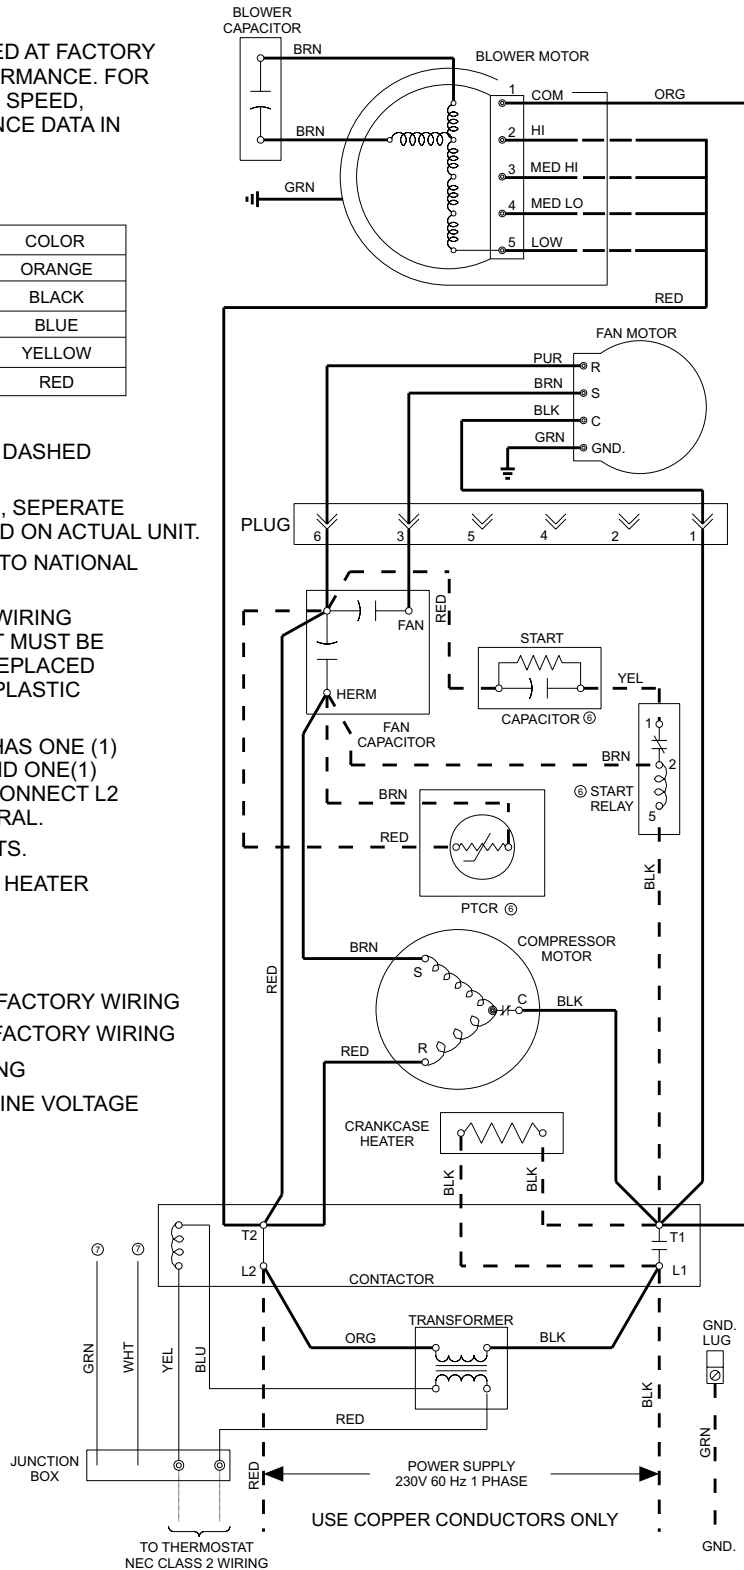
ED AT FACTORY
RMANCE. FOR
SPEED,
NCE DATA IN

| COLOR |
|---|
| ORANGE |
| BLACK |
| BLUE |
| YELLOW |
| RED |

DASHED

, SEPERATE
D ON ACTUAL UNIT.
TO NATIONAL

WIRING
T MUST BE
EPLACED
PLASTIC

HAS ONE (1)
ND ONE(1)
ONNECT L2
RAL.

TS.

HEATER

FACTORY WIRING
FACTORY WIRING
NG
INE VOLTAGE

BLOWER CAPACITOR
BRN
BLOWER MOTOR
BRN
GRN
1 COM
2 HI
3 MED HI
4 MED LO
5 LOW
ORG
RED
FAN MOTOR
PUR
BRN
BLK
GRN
R
S
C
GND.
PLUG
6
3
5
4
2
1
RED
FAN
HERM
FAN CAPACITOR
START
CAPACITOR ⑥
YEL
1
BRN
2
⑥ START RELAY
5
BRN
RED
PTCR ⑥
BLK
BRN
COMPRESSOR MOTOR
S
C
BLK
R
RED
RED
CRANKCASE HEATER
BLK
BLK
T2
L2
T1
L1
CONTACTOR
⑦
⑦
GRN
WHT
YEL
BLU
TRANSFORMER
ORG
BLK
RED
GND. LUG
BLK
GRN
JUNCTION BOX
RED
POWER SUPPLY
230V 60 Hz 1 PHASE
USE COPPER CONDUCTORS ONLY
TO THERMOSTAT
NEC CLASS 2 WIRING
GND.